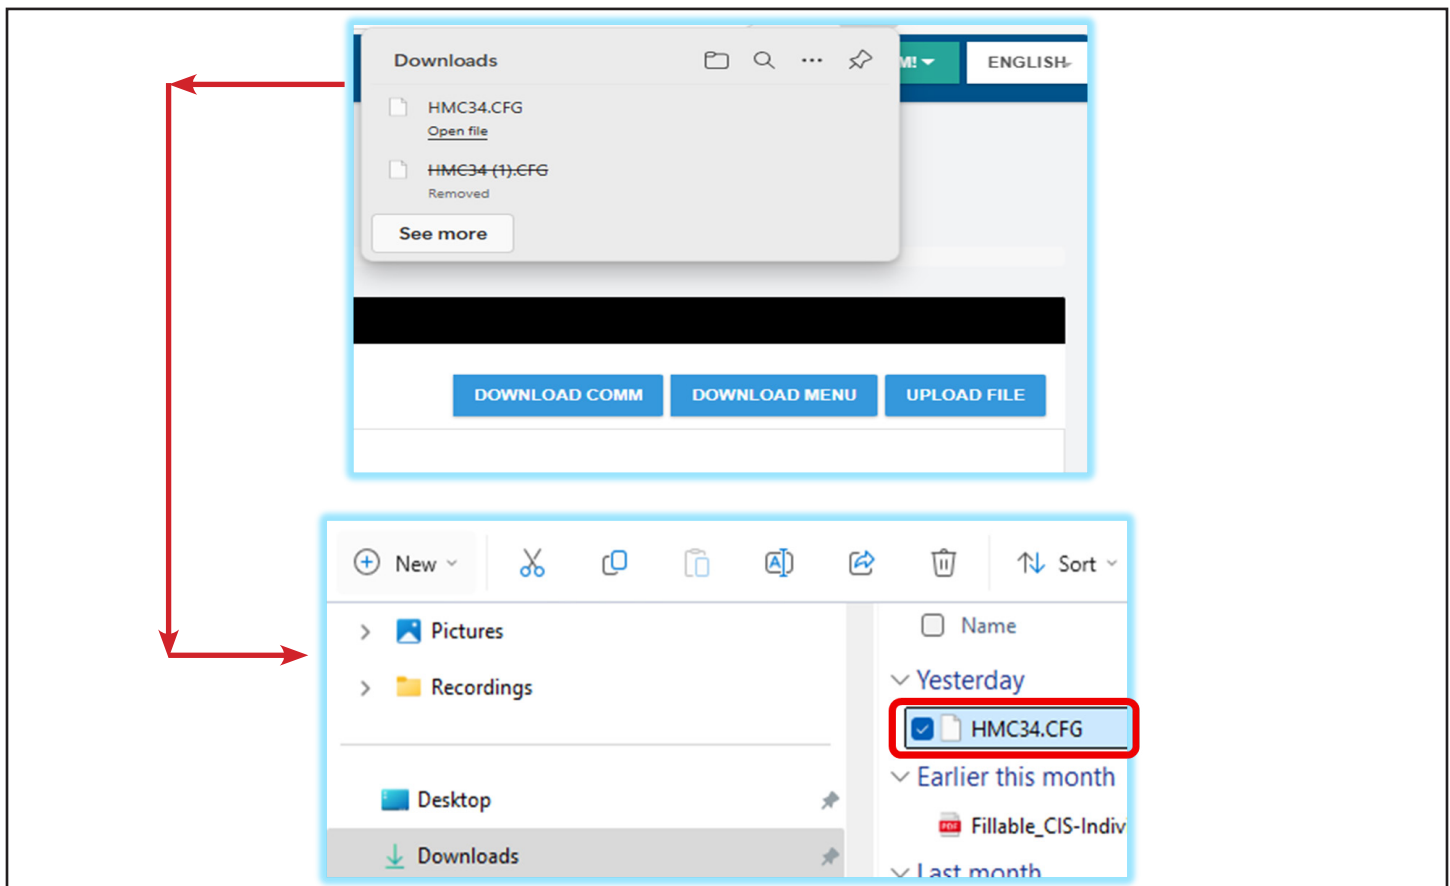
Downloads

HMC34.CFG
Open file

HMC34 (1).CFG
Removed

See more

M!

ENGLISH

DOWNLOAD COMM
DOWNLOAD MENU
UPLOAD FILE

New
Sort

Pictures
Recordings
Desktop
Downloads

Name
Yesterday
HMC34.CFG
Earlier this month
Fillable_CIS-Indiv
Last month